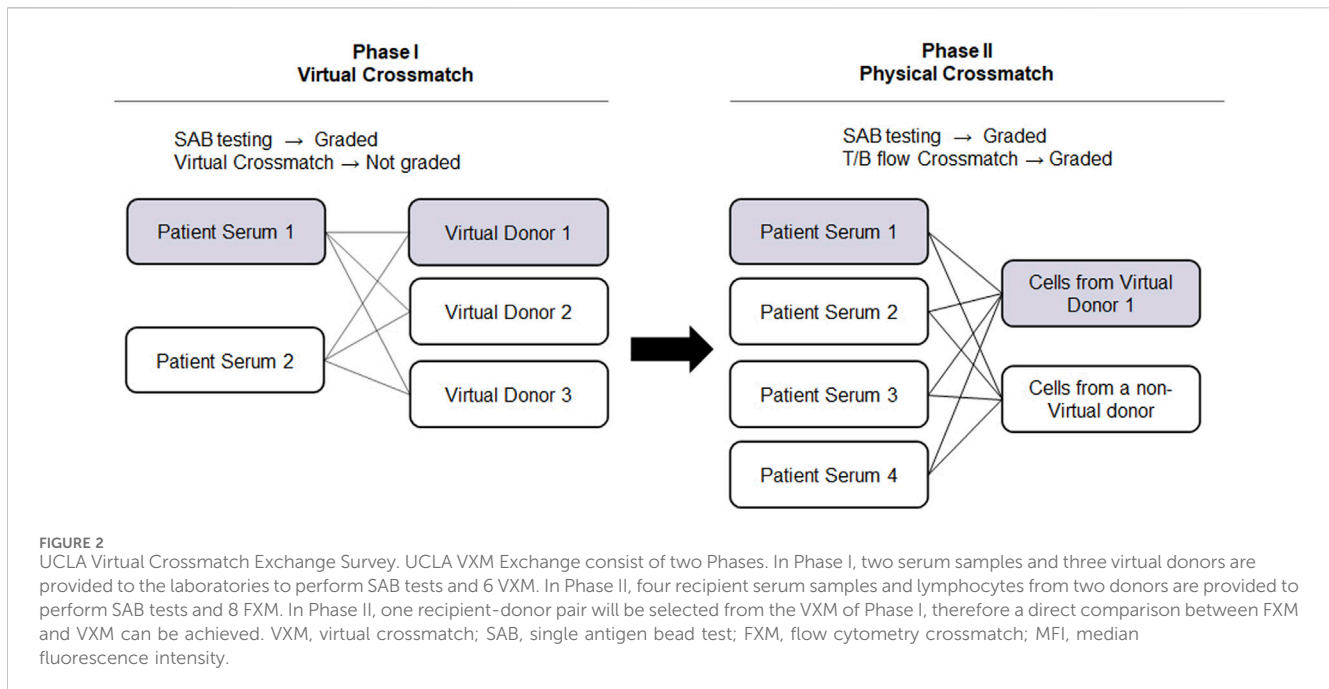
Phase I
Virtual Crossmatch

SAB testing → Graded
Virtual Crossmatch → Not graded

Patient Serum 1

Patient Serum 2

Virtual Donor 1

Virtual Donor 2

Virtual Donor 3

Phase II
Physical Crossmatch

SAB testing → Graded
T/B flow Crossmatch → Graded

Patient Serum 1

Patient Serum 2

Patient Serum 3

Patient Serum 4

Cells from Virtual Donor 1

Cells from a non-Virtual donor

FIGURE 2
UCLA Virtual Crossmatch Exchange Survey. UCLA VXM Exchange consist of two Phases. In Phase I, two serum samples and three virtual donors are provided to the laboratories to perform SAB tests and 6 VXM. In Phase II, four recipient serum samples and lymphocytes from two donors are provided to perform SAB tests and 8 FXM. In Phase II, one recipient-donor pair will be selected from the VXM of Phase I, therefore a direct comparison between FXM and VXM can be achieved. VXM, virtual crossmatch; SAB, single antigen bead test; FXM, flow cytometry crossmatch; MFI, median fluorescence intensity.